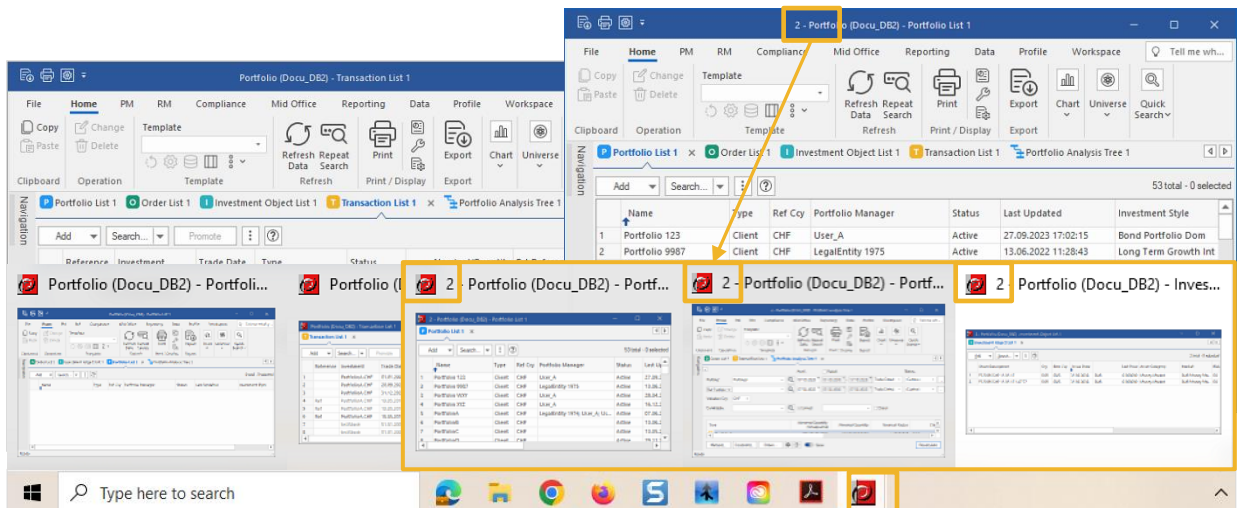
Portfolio (Docu_DB2) - Transaction List 1

File Home PM RM Compliance Mid Office Reporting Data Profile Workspace

Copy Paste Change Delete Template Refresh Data Repeat Search Print Export Chart Universe

Clipboard Operation Template Refresh Print / Display Export

Navigation

Portfolio List 1 Order List 1 Investment Object List 1 Transaction List 1 × Portfolio Analysis Tree 1

Add Search... Promote

Reference Investment Trade Date Type Status

2 - Portfolio (Docu_DB2) - Portfolio List 1

File Home PM RM Compliance Mid Office Reporting Data Profile Workspace Tell me wh...

Copy Paste Change Delete Template Refresh Data Repeat Search Print Export Chart Universe Quick Search

Clipboard Operation Template Refresh Print / Display Export

Navigation

Portfolio List 1 × Order List 1 Investment Object List 1 Transaction List 1 Portfolio Analysis Tree 1

Add Search...

53 total - 0 selected

| | Name | Type | Ref Ccy | Portfolio Manager | Status | Last Updated | Investment Style |
|---|---|---|---|---|---|---|---|
| 1 | Portfolio 123 | Client | CHF | User_A | Active | 27.09.2023 17:02:15 | Bond Portfolio Dom |
| 2 | Portfolio 9987 | Client | CHF | LegalEntity 1975 | Active | 13.06.2022 11:28:43 | Long Term Growth Int |

Portfolio (Docu_DB2) - Portfolio...

Portfolio (D...

2 - Portfolio (Docu_DB2) - Portf...

2 - Portfolio (Docu_DB2) - Portf...

2 - Portfolio (Docu_DB2) - Inves...

Type here to search